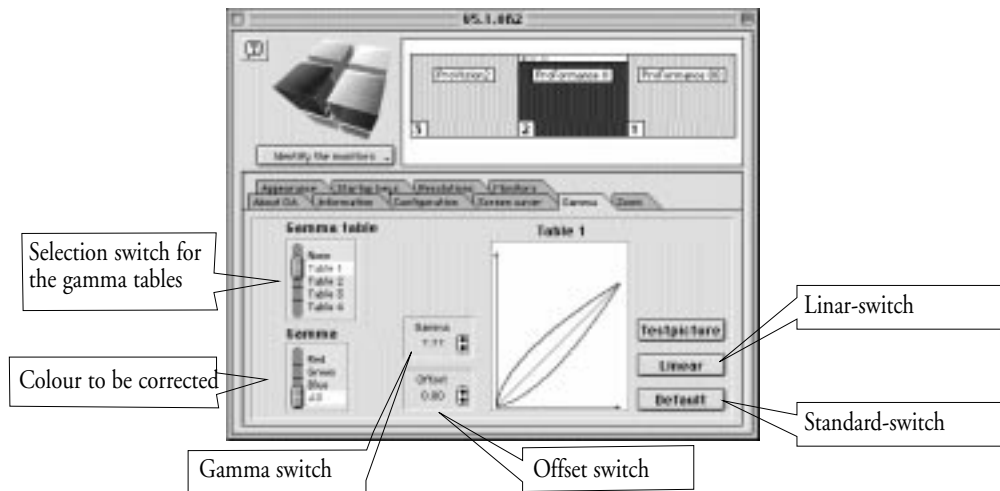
V5.1.062

Proformance 2

Proformance II

Proformance III

1

2

1

Identify the monitors

Appearance

Startup logo

Resolution

Monitors

About OA

Information

Configuration

Screen saver

Gamma

Zoom

Gamma table

None

Table 1

Table 2

Table 3

Table 4

Table 1

Gamma

Red

Green

Blue

All

Gamma

1.11

Offset

0.00

Testpicture

Linear

Default

Selection switch for the gamma tables

Colour to be corrected

Linar-switch

Standard-switch

Gamma switch

Offset switch